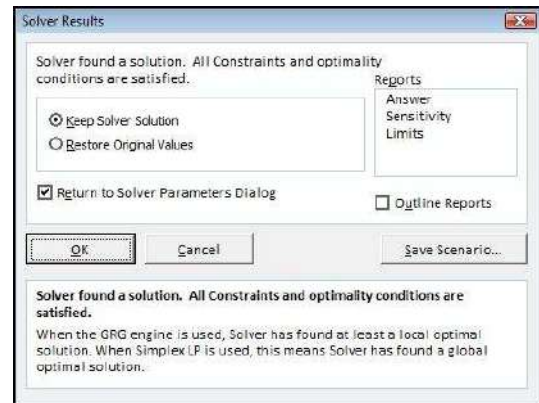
Solver Results

Solver found a solution. All Constraints and optimality conditions are satisfied.

Reports
Answer
Sensitivity
Limits

Keep Solver Solution
Restore Original Values

Return to Solver Parameters Dialog

Outline Reports

OK
Cancel
Save Scenario...

Solver found a solution. All Constraints and optimality conditions are satisfied.

When the GRG engine is used, Solver has found at least a local optimal solution. When Simplex LP is used, this means Solver has found a global optimal solution.